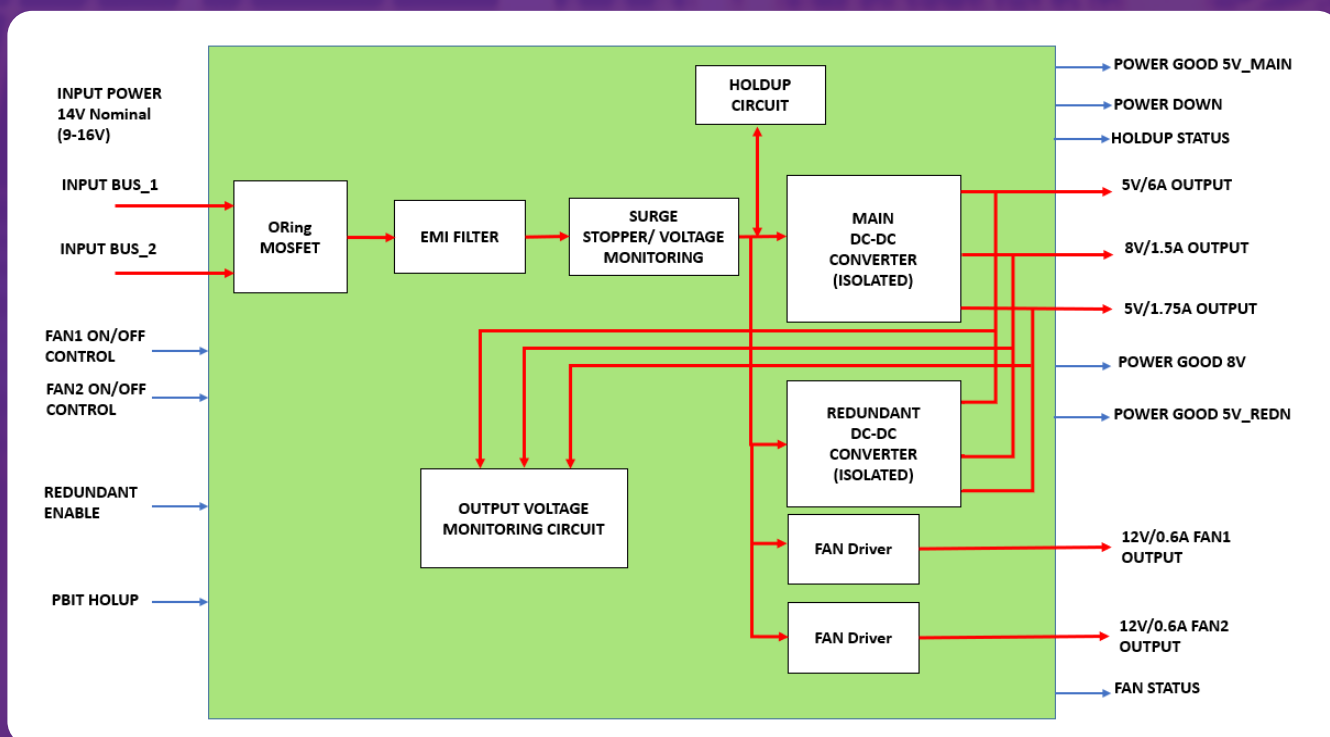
INPUT POWER
14V Nominal
(9-16V)

INPUT BUS_1

INPUT BUS_2

FAN1 ON/OFF CONTROL

FAN2 ON/OFF CONTROL

REDUNDANT ENABLE

PBIT HOLUP

HOLDUP CIRCUIT

ORing MOSFET

EMI FILTER

SURGE STOPPER/ VOLTAGE MONITORING

MAIN DC-DC CONVERTER (ISOLATED)

REDUNDANT DC-DC CONVERTER (ISOLATED)

OUTPUT VOLTAGE MONITORING CIRCUIT

FAN Driver

FAN Driver

POWER GOOD 5V_MAIN

POWER DOWN

HOLDUP STATUS

5V/6A OUTPUT

8V/1.5A OUTPUT

5V/1.75A OUTPUT

POWER GOOD 8V

POWER GOOD 5V_REDN

12V/0.6A FAN1 OUTPUT

12V/0.6A FAN2 OUTPUT

FAN STATUS